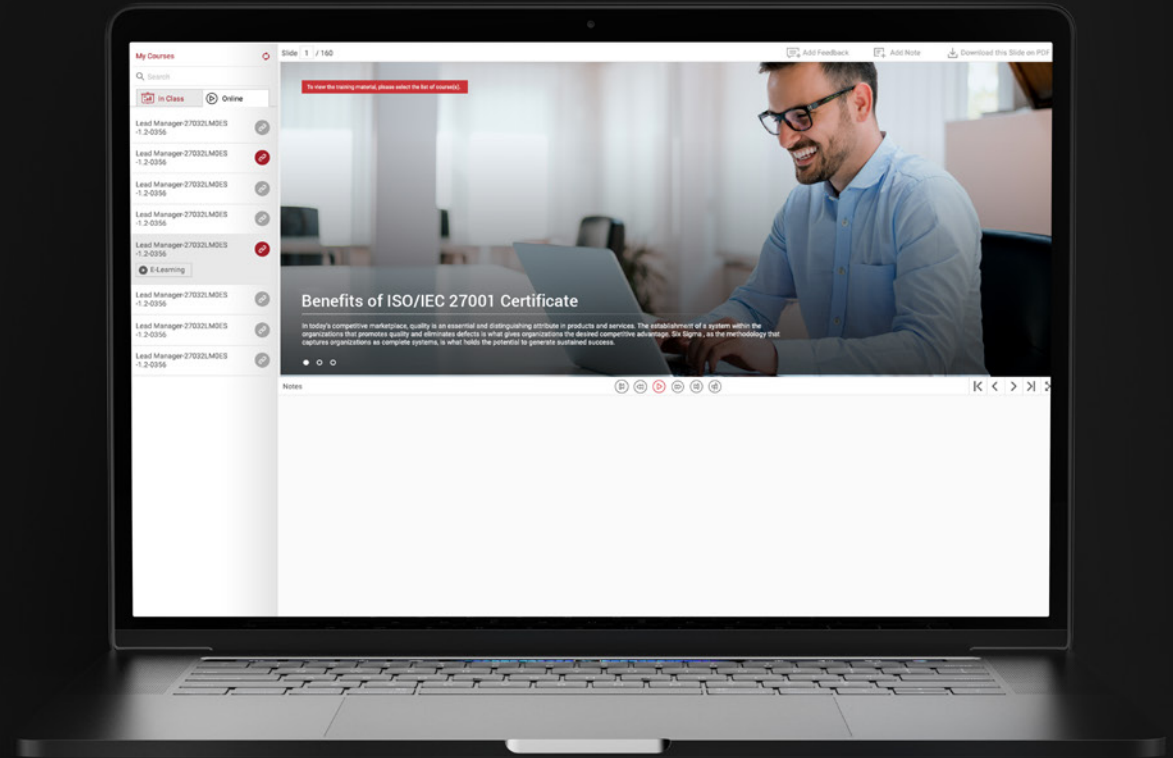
My Courses

Search

In Class

Online

Lead Manager-27032LM0ES -1.2-0356

Lead Manager-27032LM0ES -1.2-0356

Lead Manager-27032LM0ES -1.2-0356

Lead Manager-27032LM0ES -1.2-0356

Lead Manager-27032LM0ES -1.2-0356

E-Learning

Lead Manager-27032LM0ES -1.2-0356

Lead Manager-27032LM0ES -1.2-0356

Lead Manager-27032LM0ES -1.2-0356

Slide 1 / 160

Add Feedback

Add Note

Download this Slide on PDF

To view the training material, please select the list of course(s).

Benefits of ISO/IEC 27001 Certificate

In today's competitive marketplace, quality is an essential and distinguishing attribute in products and services. The establishment of a system within the organizations that promotes quality and eliminates defects is what gives organizations the desired competitive advantage. Six Sigma, as the methodology that captures organizations as complete systems, is what holds the potential to generate sustained success.

Notes